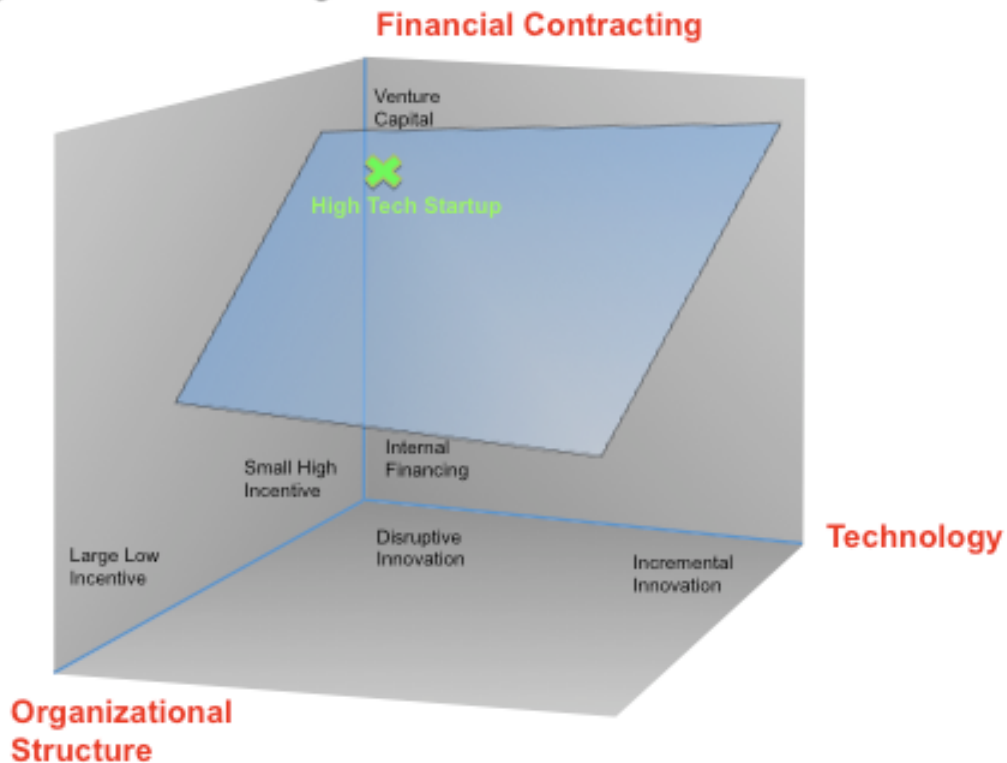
Financial Contracting

Venture Capital

High Tech Startup

Internal Financing

Small High Incentive

Large Low Incentive

Disruptive Innovation

Incremental Innovation

Technology

Organizational Structure